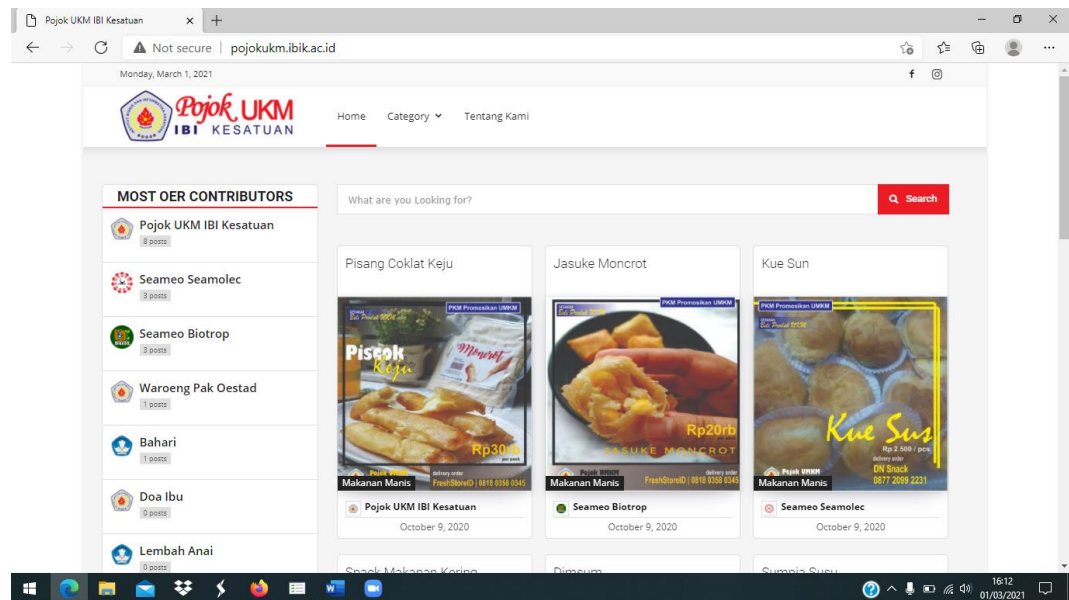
Pojok UKM IBI Kesatuan ×

Not secure | pojokukm.ibik.ac.id

Monday, March 1, 2021

Pojok UKM IBI KESATUAN

Home Category Tentang Kami

MOST OER CONTRIBUTORS

Pojok UKM IBI Kesatuan
8 posts

Seameo Seamolec
3 posts

Seameo Biotrop
3 posts

Waroeng Pak Oestad
1 posts

Bahari
1 posts

Doa Ibu
0 posts

Lembah Anai
0 posts

What are you Looking for?

Search

Pisang Coklat Keju

PKM Promosikan UMKM
Piscok Keju
Moncrot
Rp30rb
Pojok UMKM
delivery order
FreshStoreID | 0818 0358 0345
Makanan Manis
Pojok UKM IBI Kesatuan
October 9, 2020

Jasuke Moncrot

PKM Promosikan UMKM
Rp20rb
JASUKE MONCROT
Pojok UMKM
delivery order
FreshStoreID | 0818 0358 0345
Makanan Manis
Seameo Biotrop
October 9, 2020

Kue Sun

PKM Promosikan UMKM
Kue Sus
Rp 2.500 / pcs
delivery order
DN Snack
0877 2099 2231
Pojok UMKM
Makanan Manis
Seameo Seamolec
October 9, 2020

Snack Makanan Kering

Dimsum

Sumpia Susu

16:12
01/03/2021